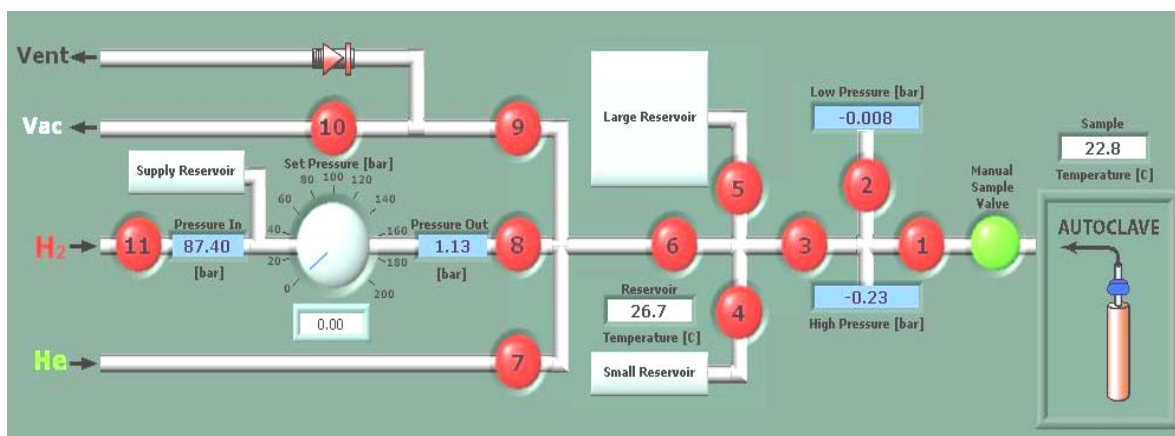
Vent

Vac

10

9

Large Reservoir

Low Pressure [bar]

-0.008

Sample

22.8

Temperature [C]

Supply Reservoir

Set Pressure [bar]

0
20
40
60
80
100
120
140
160
180
200

5

2

Manual Sample Valve

AUTOCLAVE

$H_2$

11

Pressure In

87.40

[bar]

Pressure Out

1.13

[bar]

8

6

3

1

0.00

Reservoir

26.7

Temperature [C]

4

-0.23

High Pressure [bar]

He

7

Small Reservoir